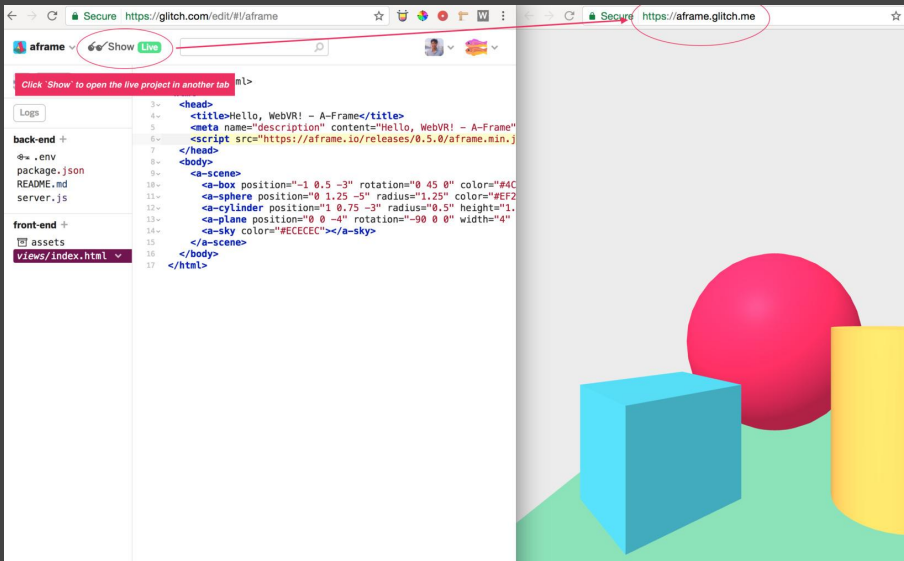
Secure https://glitch.com/edit/#!/aframe

aframe Show Live

Click `Show` to open the live project in another tab

Logs

back-end +
.env
package.json
README.md
server.js

front-end +
assets
views/index.html

ml>
3 <head>
4 <title>Hello, WebVR! – A-Frame</title>
5 <meta name="description" content="Hello, WebVR! – A-Frame"
6 <script src="https://aframe.io/releases/0.5.0/aframe.min.j
7 </head>
8 <body>
9 <a-scene>
10 <a-box position="-1 0.5 -3" rotation="0 45 0" color="#4C
11 <a-sphere position="0 1.25 -5" radius="1.25" color="#EF2
12 <a-cylinder position="1 0.75 -3" radius="0.5" height="1.
13 <a-plane position="0 0 -4" rotation="-90 0 0" width="4"
14 <a-sky color="#ECECEC"></a-sky>
15 </a-scene>
16 </body>
17 </html>

Secure https://aframe.glitch.me